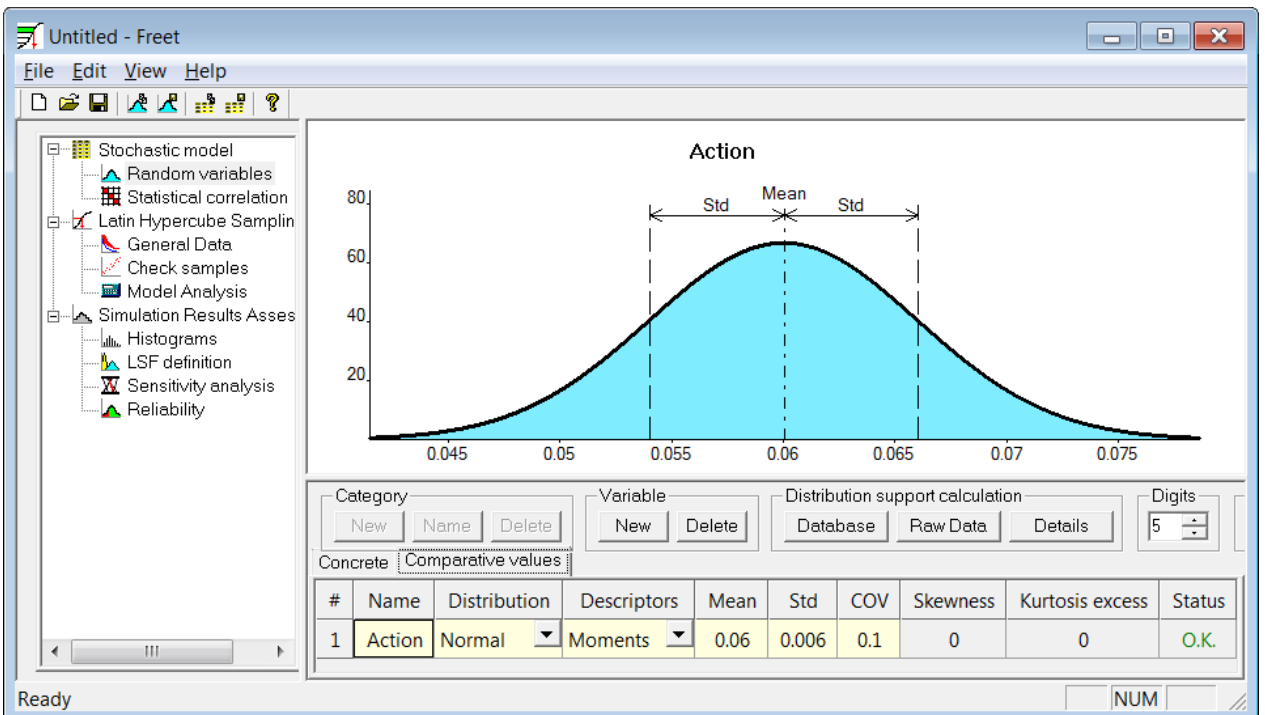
Untitled - Freet

File Edit View Help

Stochastic model
Random variables
Statistical correlation
Latin Hypercube Samplin
General Data
Check samples
Model Analysis
Simulation Results Asses
Histograms
LSF definition
Sensitivity analysis
Reliability

Action

80
60
40
20

Std
Mean
Std

0.045 0.05 0.055 0.06 0.065 0.07 0.075

Category
New Name Delete

Variable
New Delete

Distribution support calculation
Database Raw Data Details

Digits
5

Concrete Comparative values

| # | Name | Distribution | Descriptors | Mean | Std | COV | Skewness | Kurtosis excess | Status |
|---|---|---|---|---|---|---|---|---|---|
| 1 | Action | Normal | Moments | 0.06 | 0.006 | 0.1 | 0 | 0 | O.K. |

Ready
NUM